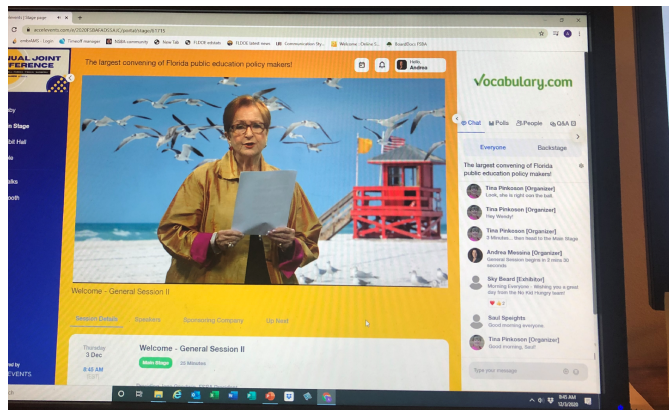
events) | Stage page
accelevents.com/e/2020FSBAFADSSASC/portal/stage/61715
ombeMAS - Login | Time off manager | NSBA community | New Tab | FLDOE website | FLDOE latest news | UB Communication Sty... | Welcome - Online S... | BoardDocs FSBA

UAL JOINT
FERENCE

The largest convening of Florida public education policy makers!

Hello
Andrea

Vocabulary.com

Chat | Polls | People | Q&A

Everyone | Backstage

The largest convening of Florida public education policy makers!

Tina Pinkoson [Organizer]
Look, she is right on the ball.

Tina Pinkoson [Organizer]
Hey Wendy!

Tina Pinkoson [Organizer]
3 Minutes... then head to the Main Stage

Andrea Messina [Organizer]
General Session begins in 3 mins 30 seconds

Sky Beard [Exhibitor]
Morning Everyone - Wishing you a great day from the No Kid Hungry team!

Saul Speights
Good morning everyone.

Tina Pinkoson [Organizer]
Good morning, Saul!

Type your message

Welcome - General Session II

Session Details | Speakers | Sponsoring Company | Up Next

Thursday
3 Dec
8:45 AM

Welcome - General Session II
Main Stage | 20 Minutes

EVENTS

8:45 AM
12/3/2020